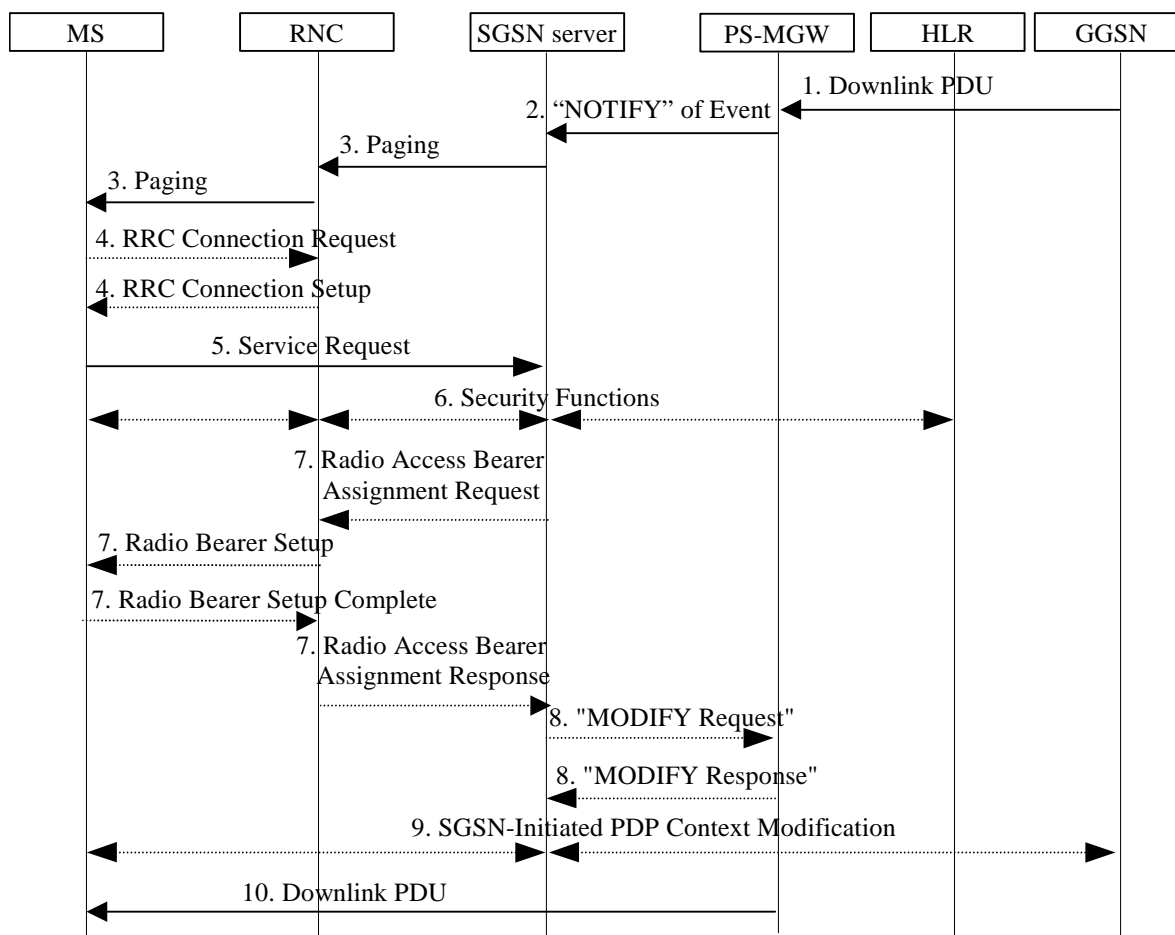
MS RNC SGSN server PS-MGW HLR GGSN

1. Downlink PDU

2. “NOTIFY” of Event

3. Paging

3. Paging

4. RRC Connection Request

4. RRC Connection Setup

5. Service Request

6. Security Functions

7. Radio Access Bearer Assignment Request

7. Radio Bearer Setup

7. Radio Bearer Setup Complete

7. Radio Access Bearer Assignment Response

8. "MODIFY Request"

8. "MODIFY Response"

9. SGSN-Initiated PDP Context Modification

10. Downlink PDU